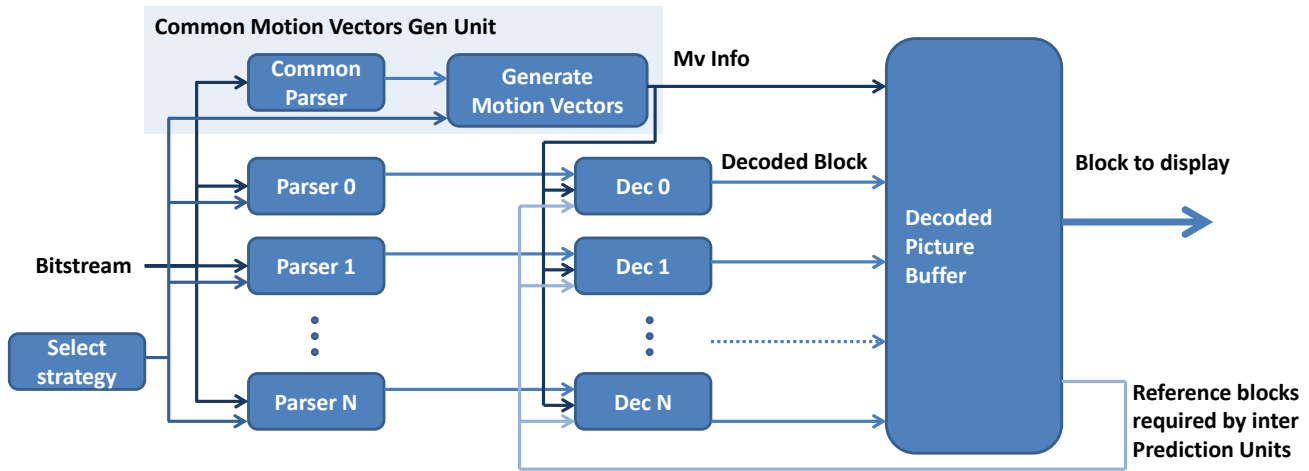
Common Motion Vectors Gen Unit

Common Parser

Generate Motion Vectors

Mv Info

Parser 0

Dec 0

Decoded Block

Block to display

Bitstream

Parser 1

Dec 1

Decoded Picture Buffer

Select strategy

Parser N

Dec N

Reference blocks required by inter Prediction Units